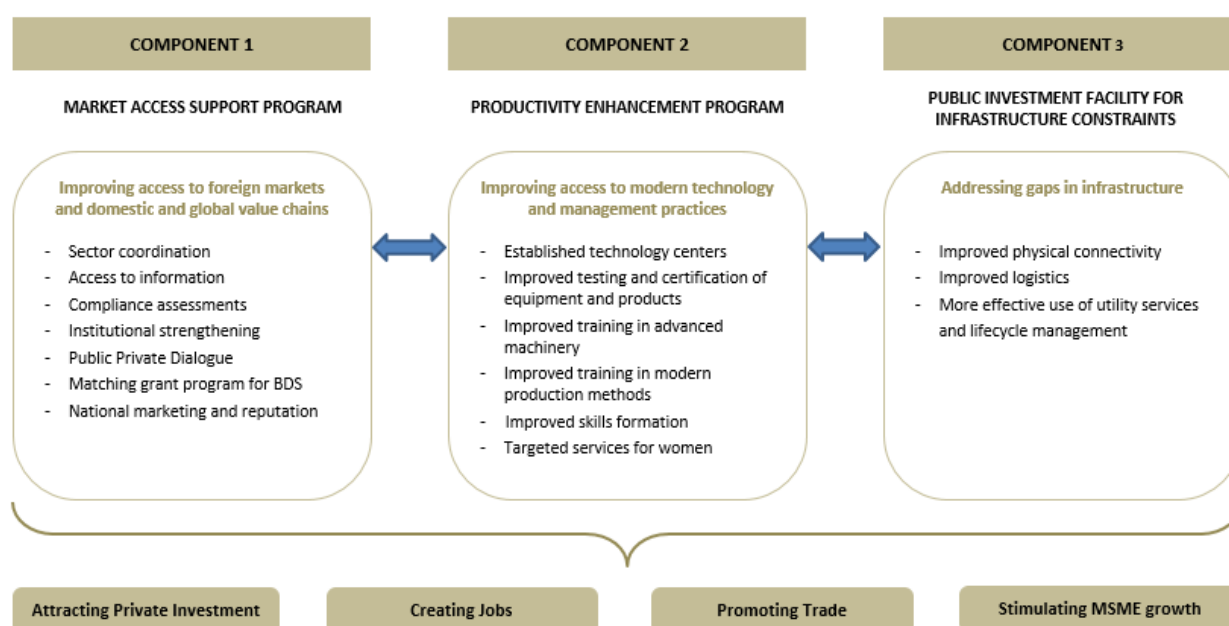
COMPONENT 1

MARKET ACCESS SUPPORT PROGRAM

Improving access to foreign markets and domestic and global value chains

- Sector coordination
- Access to information
- Compliance assessments
- Institutional strengthening
- Public Private Dialogue
- Matching grant program for BDS
- National marketing and reputation

COMPONENT 2

PRODUCTIVITY ENHANCEMENT PROGRAM

Improving access to modern technology and management practices

- Established technology centers
- Improved testing and certification of equipment and products
- Improved training in advanced machinery
- Improved training in modern production methods
- Improved skills formation
- Targeted services for women

COMPONENT 3

PUBLIC INVESTMENT FACILITY FOR INFRASTRUCTURE CONSTRAINTS

Addressing gaps in infrastructure

- Improved physical connectivity
- Improved logistics
- More effective use of utility services and lifecycle management

Attracting Private Investment

Creating Jobs

Promoting Trade

Stimulating MSME growth